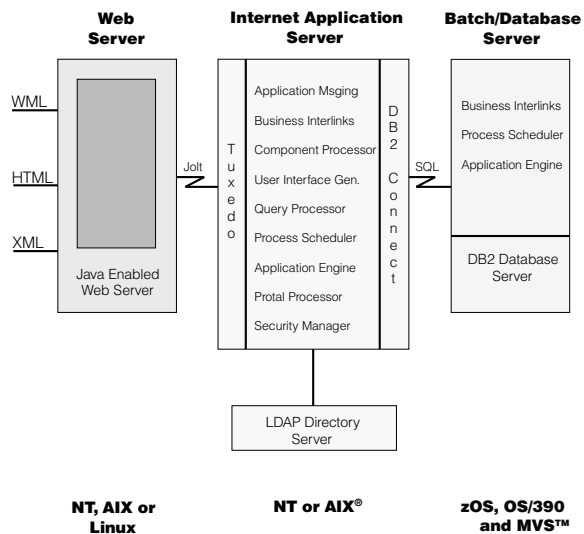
Web Server

Internet Application Server

Batch/Database Server

WML

HTML

XML

Java Enabled Web Server

Jolt

Tuxedo

Application Msging
Business Interlinks
Component Processor
User Interface Gen.
Query Processor
Process Scheduler
Application Engine
Protal Processor
Security Manager

DB2 Connect

SQL

Business Interlinks
Process Scheduler
Application Engine

DB2 Database Server

LDAP Directory Server

NT, AIX or Linux

NT or AIX®

zOS, OS/390 and MVS™